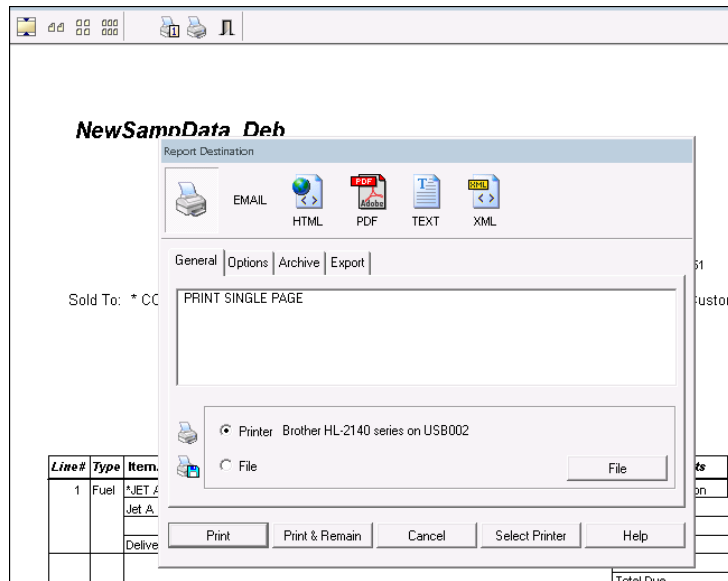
NewSampData_Deb

Report Destination

EMAIL HTML PDF TEXT XML

General Options Archive Export

PRINT SINGLE PAGE

Printer Brother HL-2140 series on USB002

File

File

Print Print & Remain Cancel Select Printer Help

Sold To: * CC

51

Custor

| Line# | Type | Item. |
|---|---|---|
| 1 | Fuel | *JET A |
| | | Jet A |
| | | Delive |

its

on

Total Due